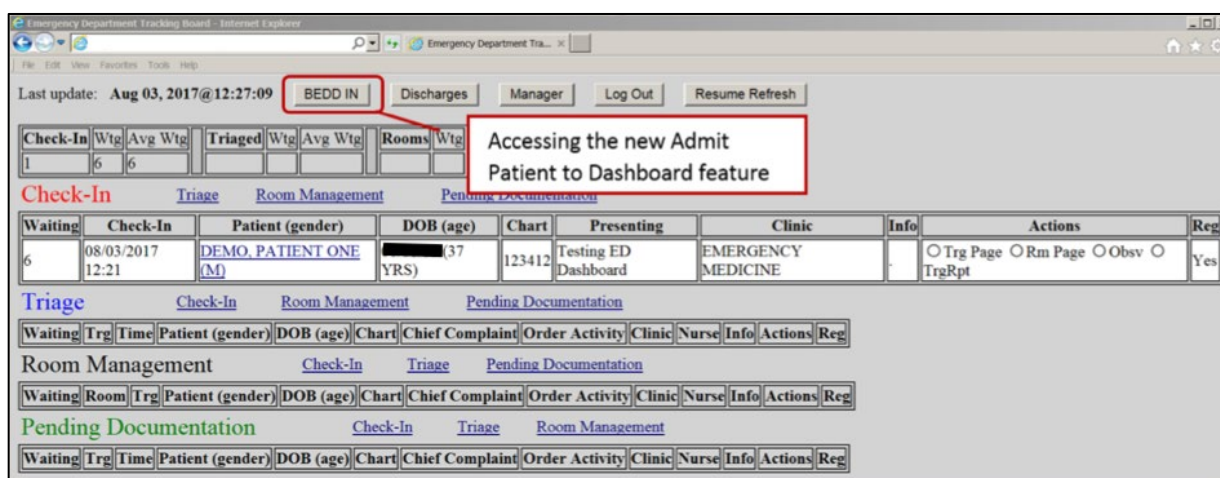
Emergency Department Tracking Board - Internet Explorer

Emergency Department Tra... ×

File Edit View Favorites Tools Help

Last update: Aug 03, 2017@12:27:09 BEDD IN Discharges Manager Log Out Resume Refresh

Accessing the new Admit Patient to Dashboard feature

| Check-In | Wtg | Avg Wtg | Triaged | Wtg | Avg Wtg | Rooms | Wtg |
|---|---|---|---|---|---|---|---|
| 1 | 6 | 6 | | | | | |

Check-In Triage Room Management Pending Documentation

| Waiting | Check-In | Patient (gender) | DOB (age) | Chart | Presenting | Clinic | Info | Actions | Reg |
|---|---|---|---|---|---|---|---|---|---|
| 6 | 08/03/2017 12:21 | DEMO, PATIENT ONE (M) | (37 YRS) | 123412 | Testing ED Dashboard | EMERGENCY MEDICINE | - | Trg Page Rm Page Obsv TrgRpt | Yes |

Triage Check-In Room Management Pending Documentation

| Waiting | Trg | Time | Patient (gender) | DOB (age) | Chart | Chief Complaint | Order Activity | Clinic | Nurse | Info | Actions | Reg |
|---|---|---|---|---|---|---|---|---|---|---|---|---|

Room Management Check-In Triage Pending Documentation

| Waiting | Room | Trg | Patient (gender) | DOB (age) | Chart | Chief Complaint | Order Activity | Clinic | Nurse | Info | Actions | Reg |
|---|---|---|---|---|---|---|---|---|---|---|---|---|

Pending Documentation Check-In Triage Room Management

| Waiting | Trg | Time | Patient (gender) | DOB (age) | Chart | Chief Complaint | Order Activity | Clinic | Nurse | Info | Actions | Reg |
|---|---|---|---|---|---|---|---|---|---|---|---|---|